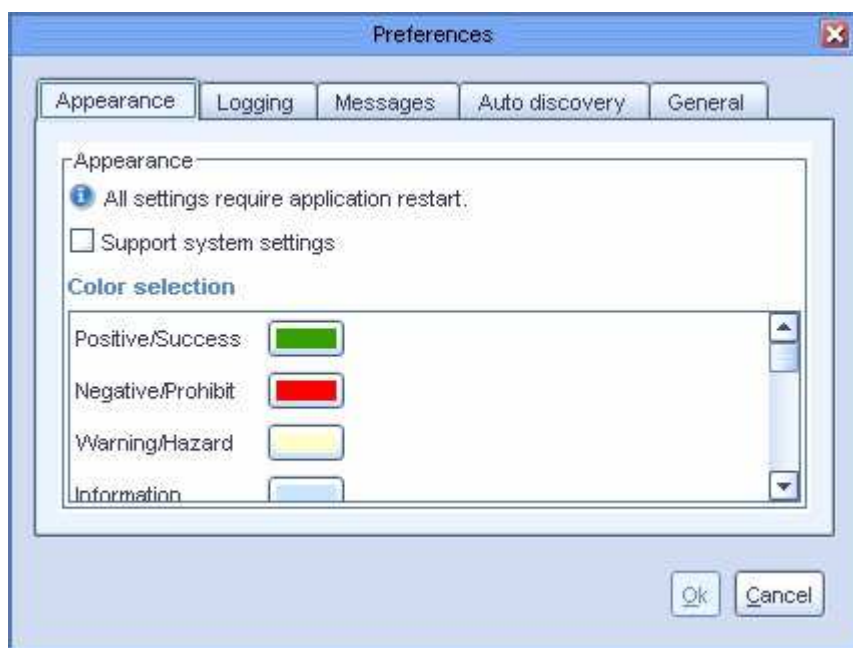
Preferences

Appearance | Logging | Messages | Auto discovery | General

Appearance

All settings require application restart.

Support system settings

Color selection

Positive/Success

Negative/Prohibit

Warning/Hazard

Information

Ok | Cancel